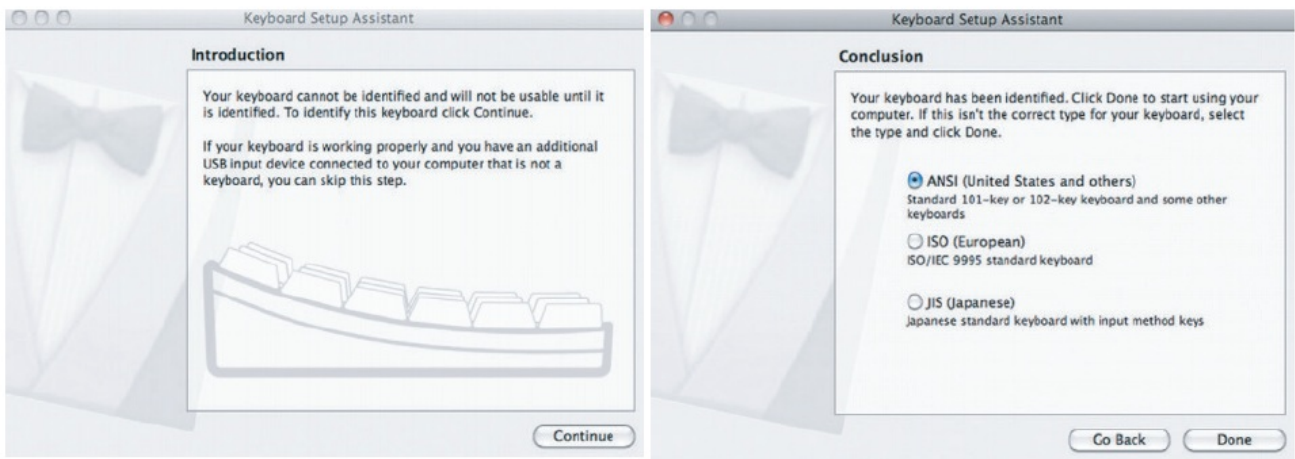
Keyboard Setup Assistant

Introduction

Your keyboard cannot be identified and will not be usable until it is identified. To identify this keyboard click Continue.

If your keyboard is working properly and you have an additional USB input device connected to your computer that is not a keyboard, you can skip this step.

Continue

Keyboard Setup Assistant

Conclusion

Your keyboard has been identified. Click Done to start using your computer. If this isn't the correct type for your keyboard, select the type and click Done.

ANSI (United States and others)
Standard 101-key or 102-key keyboard and some other keyboards

ISO (European)
ISO/IEC 9995 standard keyboard

JIS (Japanese)
Japanese standard keyboard with input method keys

Go Back

Done